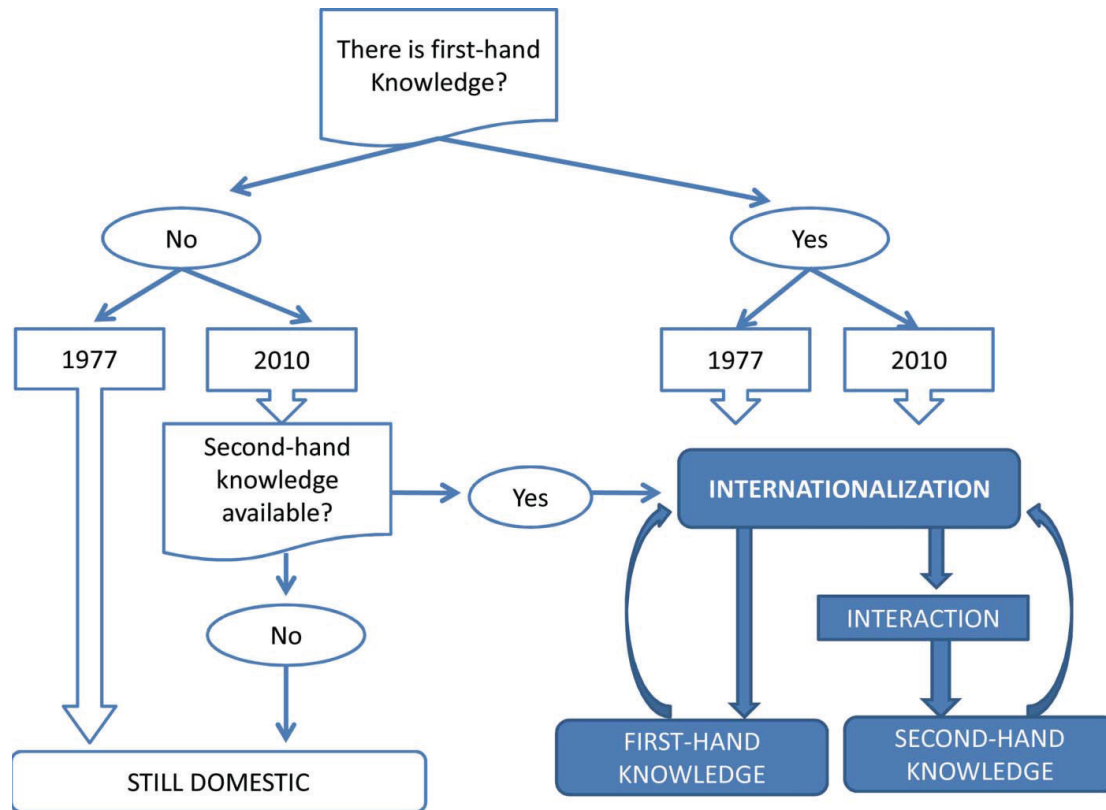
There is first-hand Knowledge?

No

Yes

1977

2010

1977

2010

Second-hand knowledge available?

Yes

INTERNATIONALIZATION

INTERACTION

No

STILL DOMESTIC

FIRST-HAND KNOWLEDGE

SECOND-HAND KNOWLEDGE